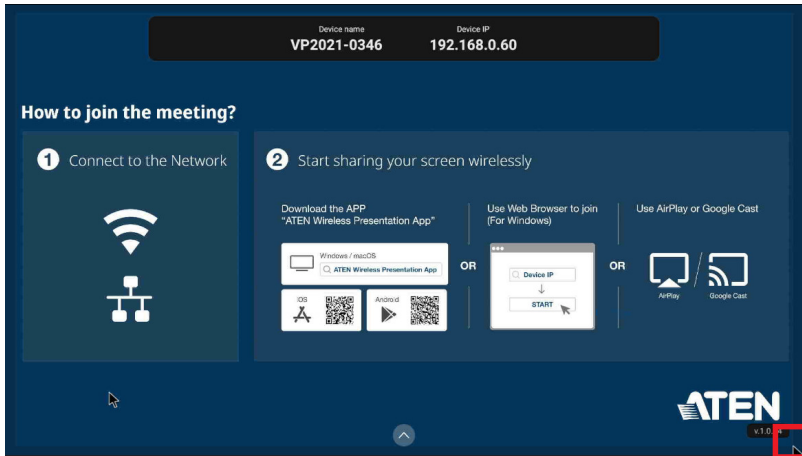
Device name
VP2021-0346

Device IP
192.168.0.60

How to join the meeting?

1 Connect to the Network

2 Start sharing your screen wirelessly

Download the APP
"ATEN Wireless Presentation App"

Windows / macOS
ATEN Wireless Presentation App

iOS

Android

OR

Use Web Browser to join
(For Windows)

Device IP

START

OR

Use AirPlay or Google Cast

AirPlay

Google Cast

ATEN

v.1.0.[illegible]